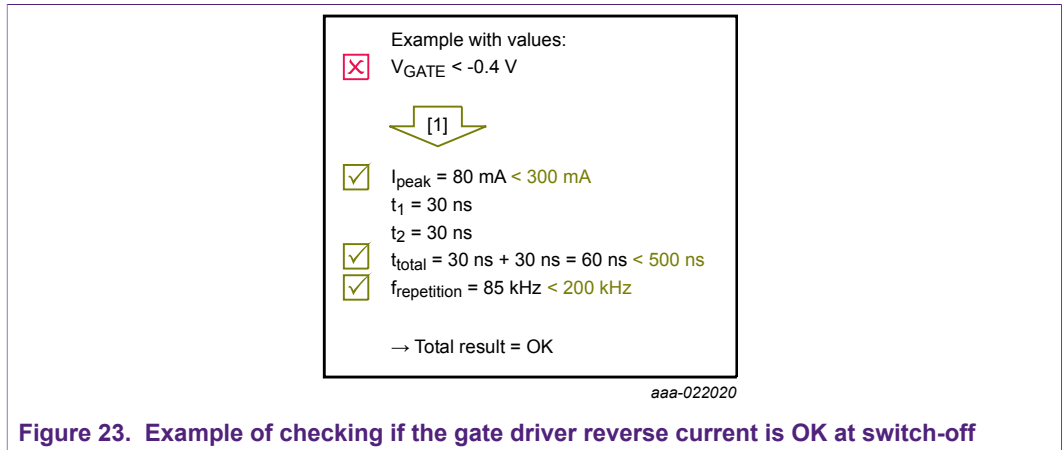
Example with values:

$V_{GATE}$ < -0.4 V

[1]

$I_{peak}$ = 80 mA < 300 mA

$t_1$ = 30 ns

$t_2$ = 30 ns

$t_{total}$ = 30 ns + 30 ns = 60 ns < 500 ns

$f_{repetition}$ = 85 kHz < 200 kHz

→ Total result = OK

aaa-022020

Figure 23. Example of checking if the gate driver reverse current is OK at switch-off